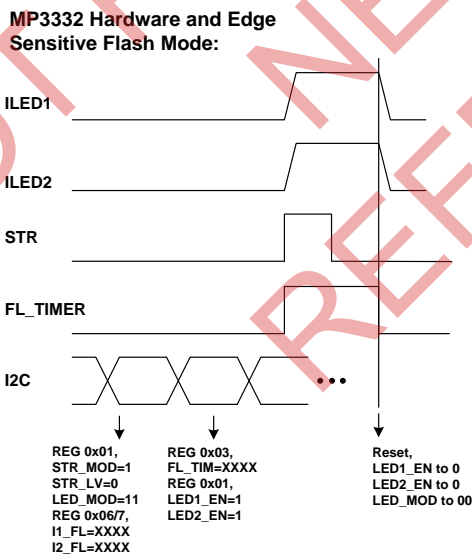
MP3332 Hardware and Edge Sensitive Flash Mode:

ILED1

ILED2

STR

FL_TIMER

I2C

REG 0x01,
STR_MOD=1
STR_LV=0
LED_MOD=11
REG 0x06/7,
I1_FL=XXXX
I2_FL=XXXX

REG 0x03,
FL_TIM=XXXX
REG 0x01,
LED1_EN=1
LED2_EN=1

Reset,
LED1_EN to 0
LED2_EN to 0
LED_MOD to 00